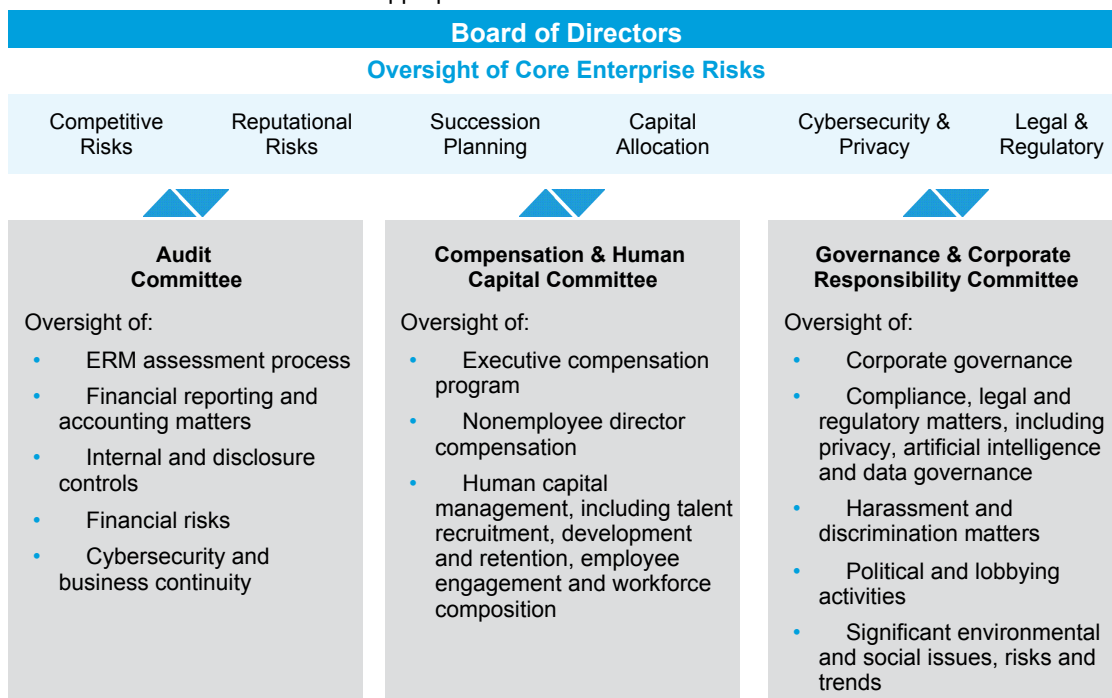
Board of Directors

Oversight of Core Enterprise Risks

Competitive Risks

Reputational Risks

Succession Planning

Capital Allocation

Cybersecurity & Privacy

Legal & Regulatory

Audit Committee

Oversight of:

- ERM assessment process
- Financial reporting and accounting matters
- Internal and disclosure controls
- Financial risks
- Cybersecurity and business continuity

Compensation & Human Capital Committee

Oversight of:

- Executive compensation program
- Nonemployee director compensation
- Human capital management, including talent recruitment, development and retention, employee engagement and workforce composition

Governance & Corporate Responsibility Committee

Oversight of:

- Corporate governance
- Compliance, legal and regulatory matters, including privacy, artificial intelligence and data governance
- Harassment and discrimination matters
- Political and lobbying activities
- Significant environmental and social issues, risks and trends